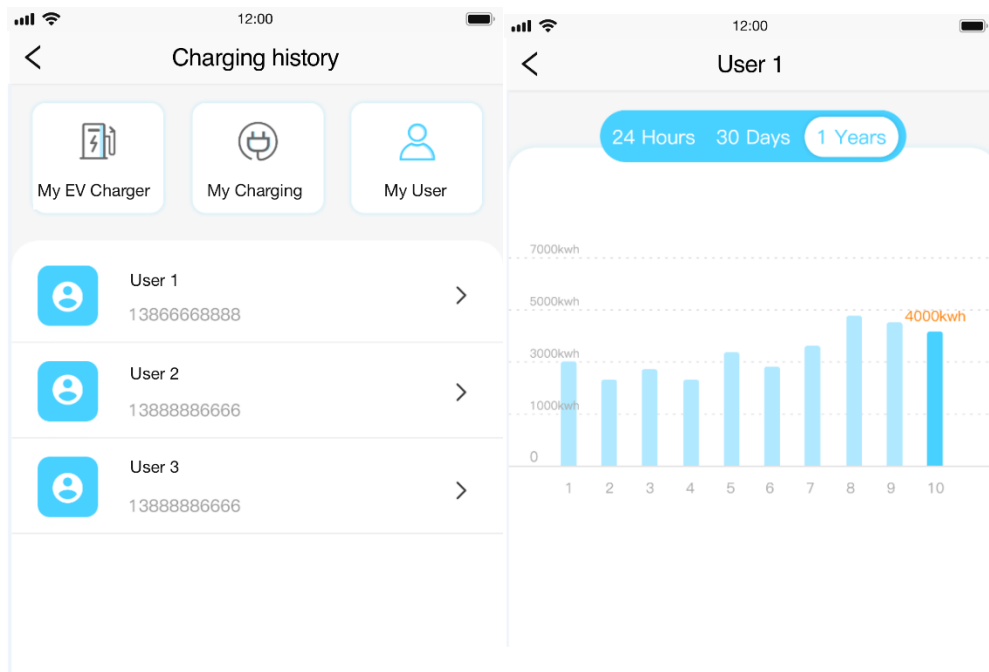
12:00

Charging history

My EV Charger

My Charging

My User

User 1
13866668888

User 2
13888886666

User 3
13888886666

12:00

User 1

24 Hours 30 Days 1 Years

7000kwh
5000kwh
3000kwh
1000kwh
0

4000kwh

1 2 3 4 5 6 7 8 9 10